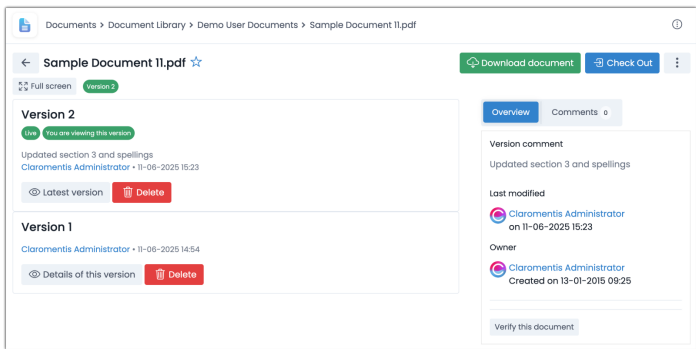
Documents > Document Library > Demo User Documents > Sample Document 11.pdf

Sample Document 11.pdf ☆

Download document

Check Out

Full screen

Version 2

Version 2

Live

You are viewing this version

Updated section 3 and spellings

Claromentis Administrator • 11-06-2025 15:23

Latest version

Delete

Version 1

Claromentis Administrator • 11-06-2025 14:54

Details of this version

Delete

Overview

Comments 0

Version comment

Updated section 3 and spellings

Last modified

Claromentis Administrator

on 11-06-2025 15:23

Owner

Claromentis Administrator

Created on 13-01-2015 09:25

Verify this document